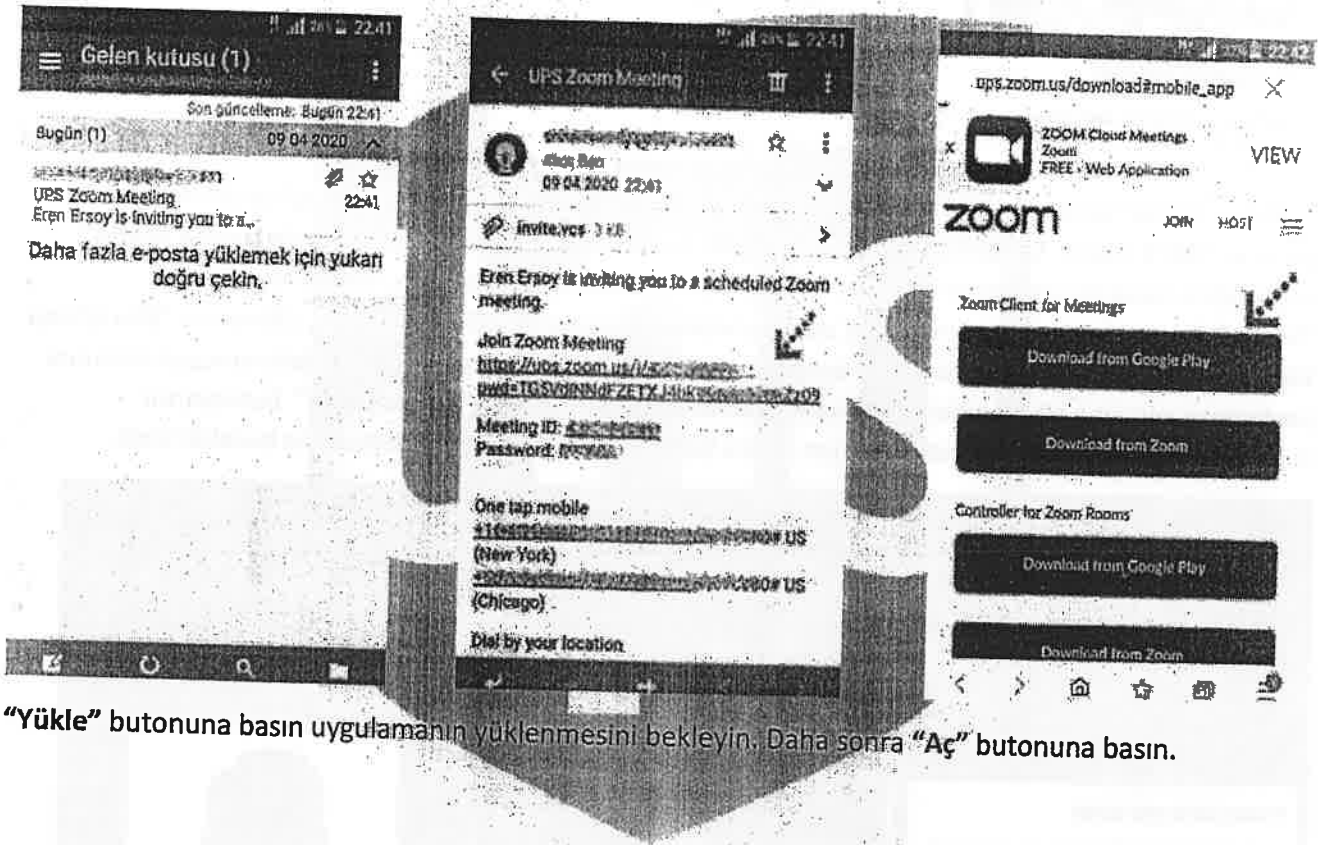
22:41

Gelen kutusu (1)

Son güncelleme: Bugün 22:41

Bugün (1) 09.04.2020

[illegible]

UPS Zoom Meeting 22:41

Eren Ersoy is inviting you to a...

Daha fazla e-posta yüklemek için yukarı doğru çekin.

22:41

UPS Zoom Meeting

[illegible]

09.04.2020 22:41

invite.vcs 3 kB

Eren Ersoy is inviting you to a scheduled Zoom meeting.

Join Zoom Meeting

https://ups.zoom.us/j/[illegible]

pwd=TGSVdINNdFZETX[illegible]

Meeting ID: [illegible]

Password: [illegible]

One tap mobile

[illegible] US (New York)

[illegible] US (Chicago)

Dial by your location

22:42

ups.zoom.us/download#mobile_app

ZOOM Cloud Meetings

Zoom

FREE - Web Application

VIEW

zoom

JOIN HOST

Zoom Client for Meetings

Download from Google Play

Download from Zoom

Controller for Zoom Rooms

Download from Google Play

Download from Zoom

"Yükle" butonuna basın uygulamanın yüklenmesini bekleyin. Daha sonra "Aç" butonuna basın.